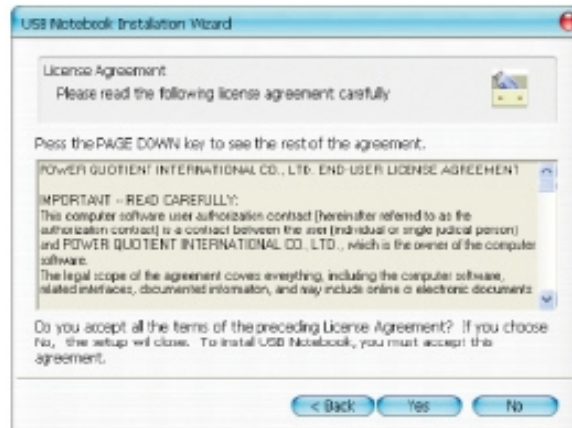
USB Notebook Installation Wizard

License Agreement
Please read the following license agreement carefully

Press the PAGE DOWN key to see the rest of the agreement.

POWER QUOTIENT INTERNATIONAL CO., LTD. END-USER LICENSE AGREEMENT

IMPORTANT – READ CAREFULLY:
This computer software user authorization contact (hereinafter referred to as the authorization contact) is a contact between the user (individual or single judicial person) and POWER QUOTIENT INTERNATIONAL CO. LTD., which is the owner of the computer software.
The legal scope of the agreement covers everything, including the computer software, related interfaces, documented information, and may include online or electronic documents

Do you accept all the terms of the preceding License Agreement? If you choose No, the setup will close. To install USB Notebook, you must accept this agreement.

< Back
Yes
No